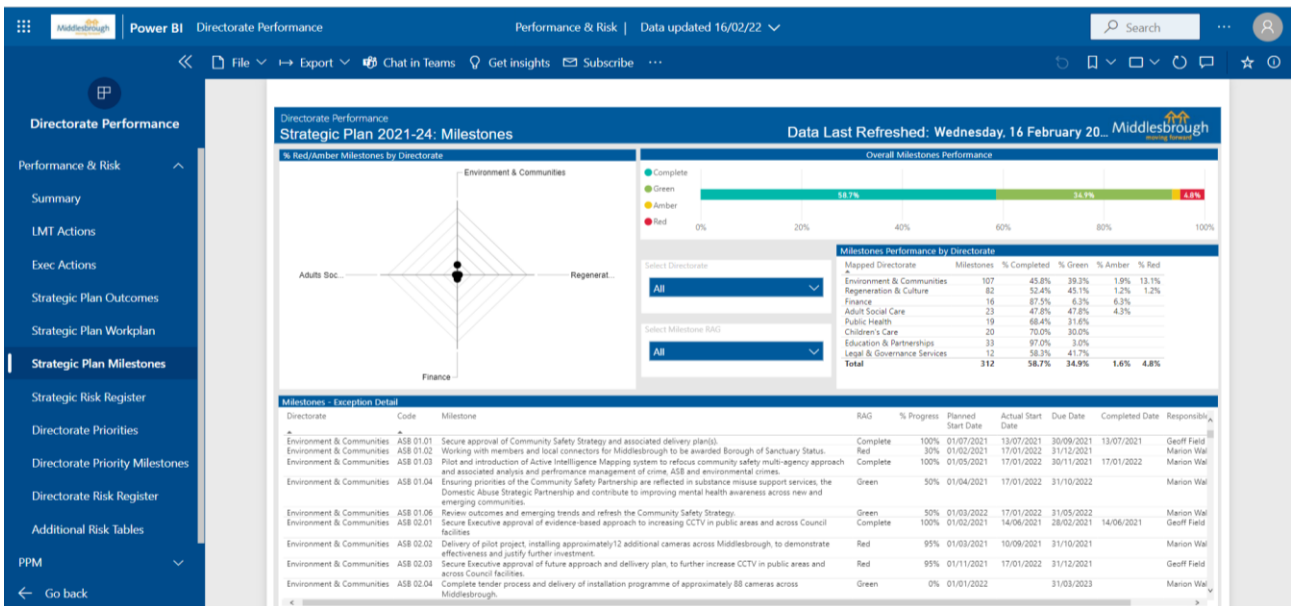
Middlesbrough Power BI Directorate Performance Performance & Risk | Data updated 16/02/22 Search

File Export Chat in Teams Get insights Subscribe ···

Directorate Performance

Performance & Risk

Summary

LMT Actions

Exec Actions

Strategic Plan Outcomes

Strategic Plan Workplan

Strategic Plan Milestones

Strategic Risk Register

Directorate Priorities

Directorate Priority Milestones

Directorate Risk Register

Additional Risk Tables

PPM

Go back

Directorate Performance
Strategic Plan 2021-24: Milestones

Data Last Refreshed: Wednesday, 16 February 20... Middlesbrough moving forward

% Red/Amber Milestones by Directorate

Environment & Communities
Adults Soc...
Regenerat...
Finance

Overall Milestones Performance

Complete
Green
Amber
Red

58.7% 34.9% 4.8%

0% 20% 40% 60% 80% 100%

Select Directorate
All

Select Milestone RAG
All

Milestones Performance by Directorate

| Mapped Directorate | Milestones | % Completed | % Green | % Amber | % Red |
|---|---|---|---|---|---|
| Environment & Communities | 107 | 45.8% | 39.3% | 1.9% | 13.1% |
| Regeneration & Culture | 82 | 52.4% | 45.1% | 1.2% | 1.2% |
| Finance | 16 | 87.5% | 6.3% | 6.3% | |
| Adult Social Care | 23 | 47.8% | 47.8% | 4.3% | |
| Public Health | 19 | 68.4% | 31.6% | | |
| Children's Care | 20 | 70.0% | 30.0% | | |
| Education & Partnerships | 33 | 97.0% | 3.0% | | |
| Legal & Governance Services | 12 | 58.3% | 41.7% | | |
| Total | 312 | 58.7% | 34.9% | 1.6% | 4.8% |

Milestones - Exception Detail

| Directorate | Code | Milestone | RAG | % Progress | Planned Start Date | Actual Start Date | Due Date | Completed Date | Responsible |
|---|---|---|---|---|---|---|---|---|---|
| Environment & Communities | ASB 01.01 | Secure approval of Community Safety Strategy and associated delivery plan(s). | Complete | 100% | 01/07/2021 | 13/07/2021 | 30/09/2021 | 13/07/2021 | Geoff Field |
| Environment & Communities | ASB 01.02 | Working with members and local connectors for Middlesbrough to be awarded Borough of Sanctuary Status. | Red | 30% | 01/02/2021 | 17/01/2022 | 31/12/2021 | | Marion Wal |
| Environment & Communities | ASB 01.03 | Pilot and introduction of Active Intelligence Mapping system to refocus community safety multi-agency approach and associated analysis and perfromance management of crime, ASB and environmental crimes. | Complete | 100% | 01/05/2021 | 17/01/2022 | 30/11/2021 | 17/01/2022 | Marion Wal |
| Environment & Communities | ASB 01.04 | Ensuring priorities of the Community Safety Partnership are reflected in substance misuse support services, the Domestic Abuse Strategic Partnership and contribute to improving mental health awareness across new and emerging communities. | Green | 50% | 01/04/2021 | 17/01/2022 | 31/10/2022 | | Marion Wal |
| Environment & Communities | ASB 01.06 | Review outcomes and emerging trends and refresh the Community Safety Strategy. | Green | 50% | 01/03/2022 | 17/01/2022 | 31/05/2022 | | Marion Wal |
| Environment & Communities | ASB 02.01 | Secure Executive approval of evidence-based approach to increasing CCTV in public areas and across Council facilities | Complete | 100% | 01/02/2021 | 14/06/2021 | 28/02/2021 | 14/06/2021 | Geoff Field |
| Environment & Communities | ASB 02.02 | Delivery of pilot project, installing approximately12 additional cameras across Middlesbrough, to demonstrate effectiveness and justify further investment. | Red | 95% | 01/03/2021 | 10/09/2021 | 31/10/2021 | | Marion Wal |
| Environment & Communities | ASB 02.03 | Secure Executive approval of future approach and delivery plan, to further increase CCTV in public areas and across Council facilities. | Red | 95% | 01/11/2021 | 17/01/2022 | 31/12/2021 | | Geoff Field |
| Environment & Communities | ASB 02.04 | Complete tender process and delivery of installation programme of approximately 88 cameras across Middlesbrough. | Green | 0% | 01/01/2022 | | 31/03/2023 | | Marion Wal |